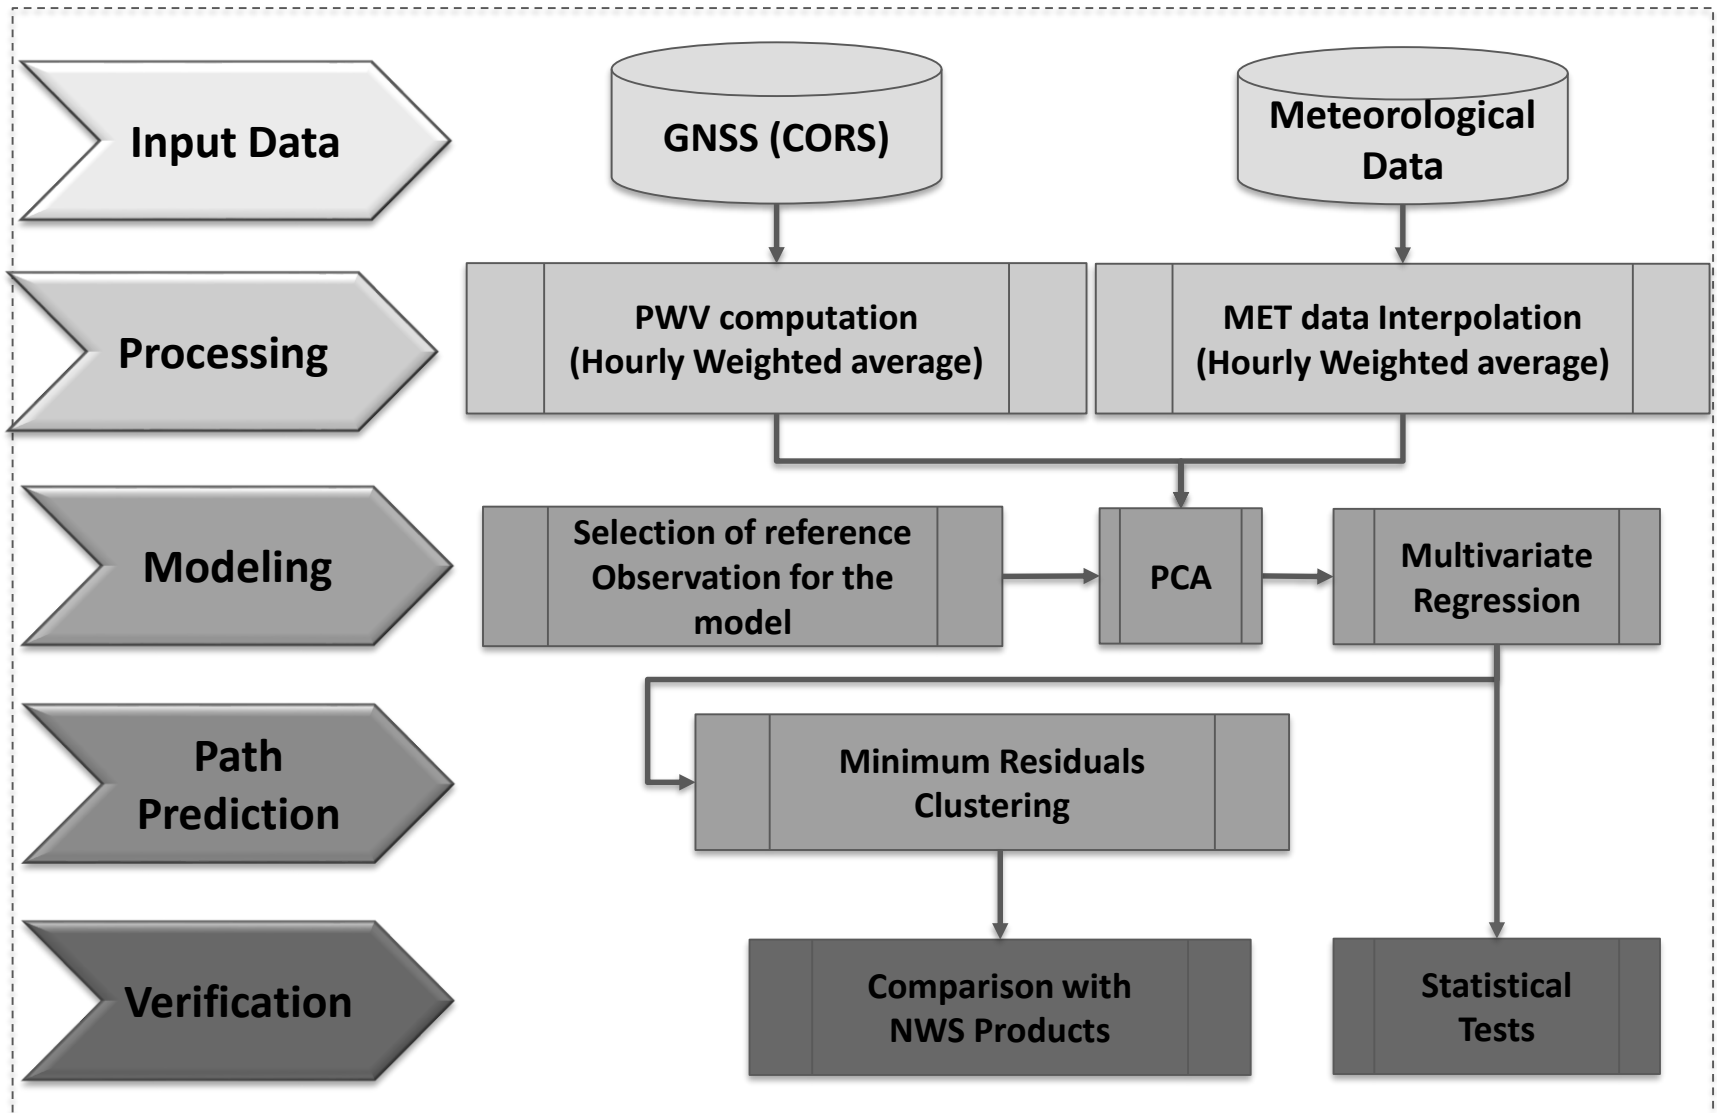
Input Data

GNSS (CORS)

Meteorological Data

Processing

PWV computation (Hourly Weighted average)

MET data Interpolation (Hourly Weighted average)

Modeling

Selection of reference Observation for the model

PCA

Multivariate Regression

Path Prediction

Minimum Residuals Clustering

Verification

Comparison with NWS Products

Statistical Tests